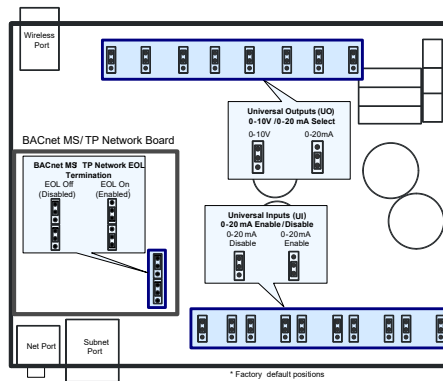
Wireless Port

BACnet MS/ TP Network Board

Universal Outputs (UO) 0-10V /0-20 mA Select

0-10V

0-20mA

BACnet MS/ TP Network EOL Termination

EOL Off (Disabled)

EOL On (Enabled)

Universal Inputs (UI) 0-20 mA Enable/Disable

0-20 mA Disable

0-20mA Enable

Net Port

Subnet Port

* Factory default positions